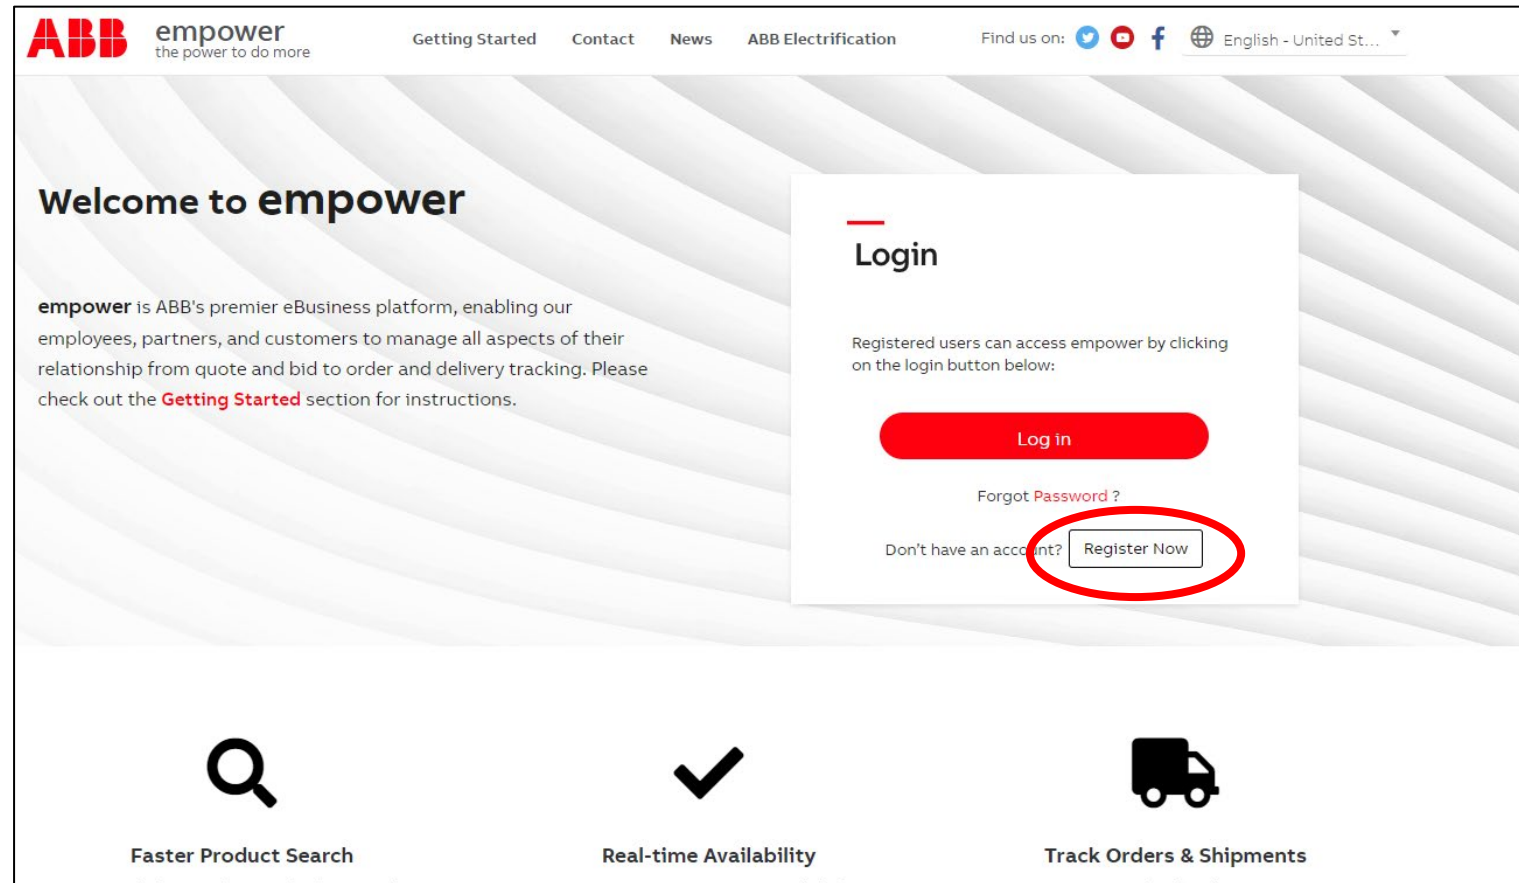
ABB empower
the power to do more

Getting Started Contact News ABB Electrification

Find us on:

English - United St...

Welcome to empower

empower is ABB's premier eBusiness platform, enabling our employees, partners, and customers to manage all aspects of their relationship from quote and bid to order and delivery tracking. Please check out the Getting Started section for instructions.

Login

Registered users can access empower by clicking on the login button below:

Log in

Forgot Password ?

Don't have an acc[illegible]nt? Register Now

Faster Product Search

Real-time Availability

Track Orders & Shipments